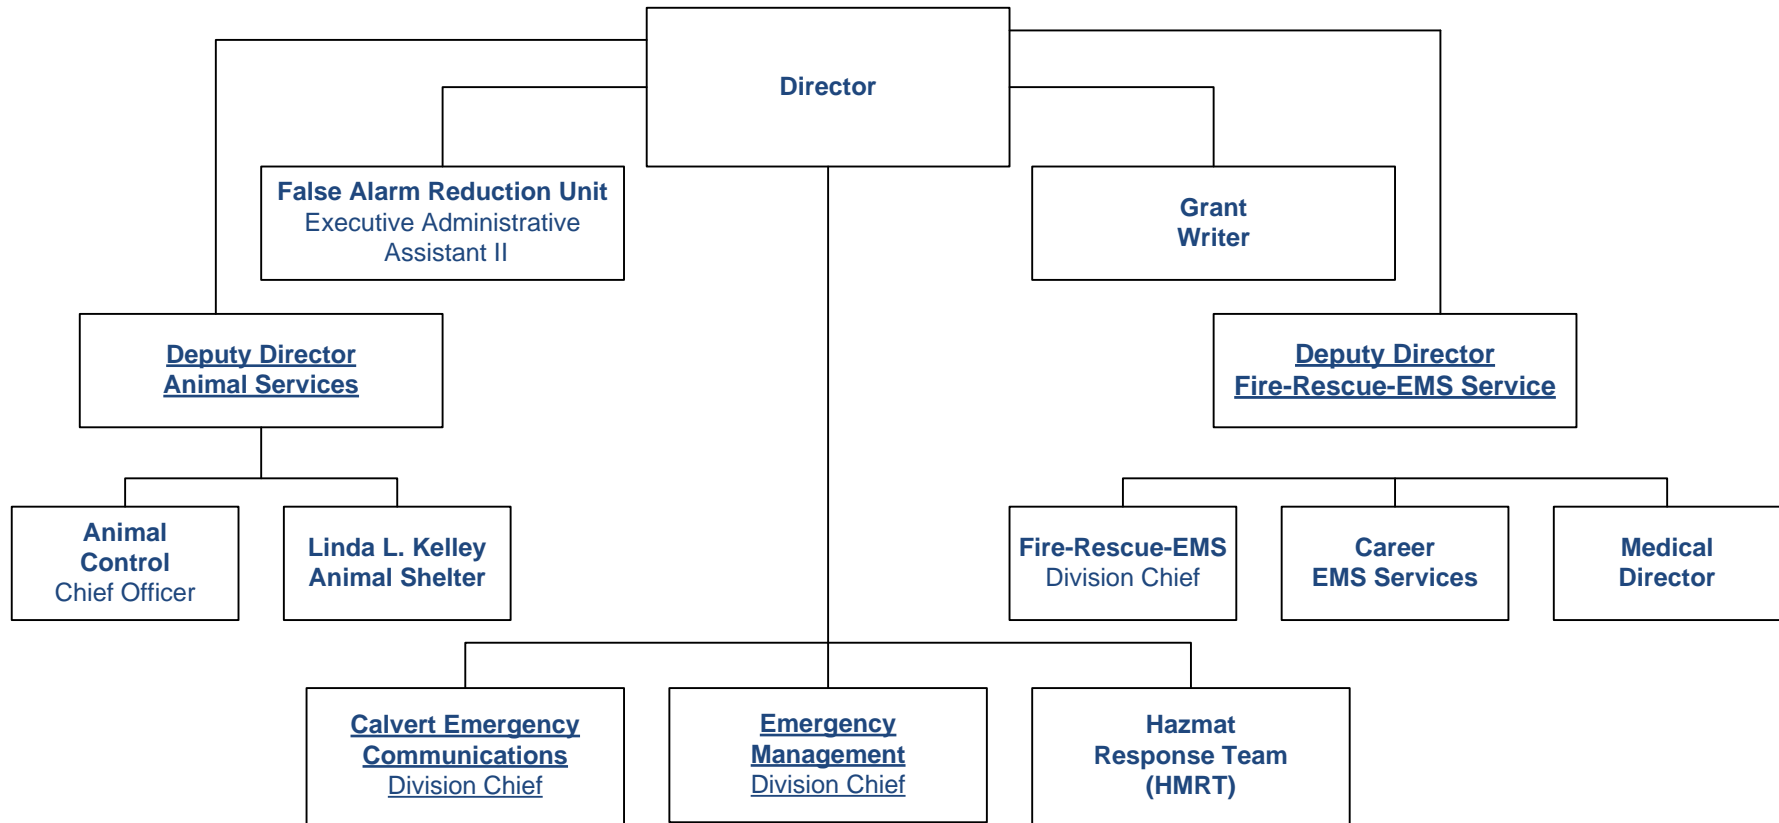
Director

False Alarm Reduction Unit
Executive Administrative Assistant II

Grant Writer

Deputy Director
Animal Services

Deputy Director
Fire-Rescue-EMS Service

Animal Control
Chief Officer

Linda L. Kelley Animal Shelter

Fire-Rescue-EMS
Division Chief

Career EMS Services

Medical Director

Calvert Emergency Communications
Division Chief

Emergency Management
Division Chief

Hazmat Response Team (HMRT)